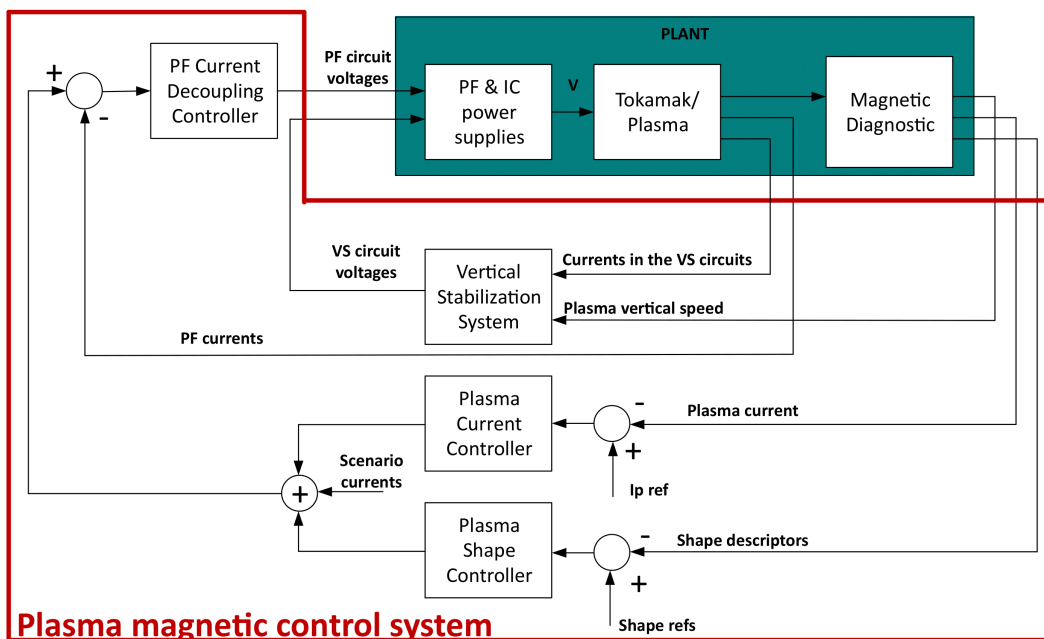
PLANT

+

-

PF Current Decoupling Controller

PF circuit voltages

PF & IC power supplies

V

Tokamak/ Plasma

Magnetic Diagnostic

VS circuit voltages

Vertical Stabilization System

Currents in the VS circuits

Plasma vertical speed

PF currents

Plasma Current Controller

-

+

Plasma current

Ip ref

Scenario currents

+

Plasma Shape Controller

-

+

Shape descriptors

Shape refs

Plasma magnetic control system